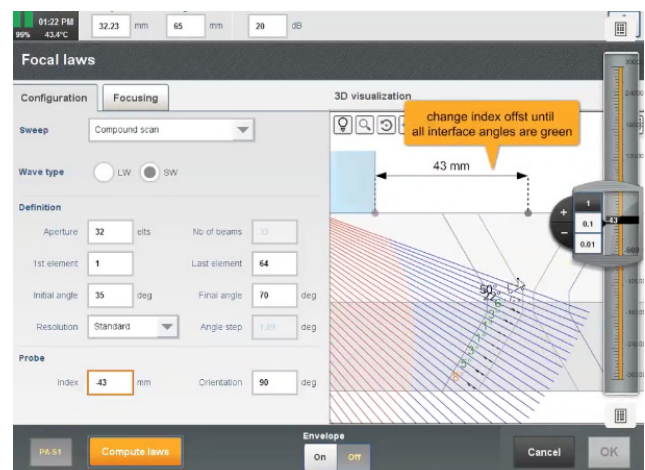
01:22 PM
99% 43.4°C
32.23 mm
65 mm
20 dB

Focal laws

Configuration
Focusing

Sweep
Compound scan

Wave type
LW
SW

Definition
Aperture 32 elts
No of beams 33
1st element 1
Last element 64
Initial angle 35 deg
Final angle 70 deg
Resolution Standard
Angle step 1.09 deg

Probe
Index -43 mm
Orientation 90 deg

3D visualization

change index offst until all interface angles are green

43 mm

0.1
0.01
-43

PA S1
Compute laws
Envelope
On
Off
Cancel
OK